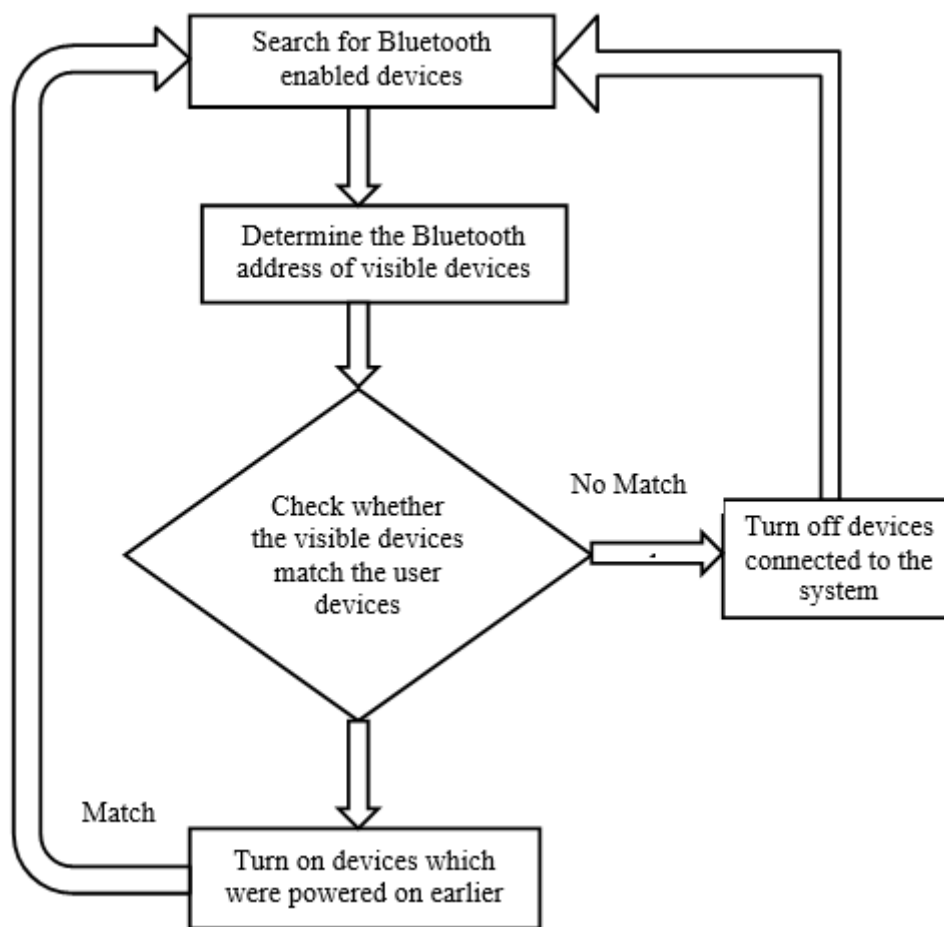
Search for Bluetooth enabled devices

Determine the Bluetooth address of visible devices

Check whether the visible devices match the user devices

No Match

Turn off devices connected to the system

Match

Turn on devices which were powered on earlier